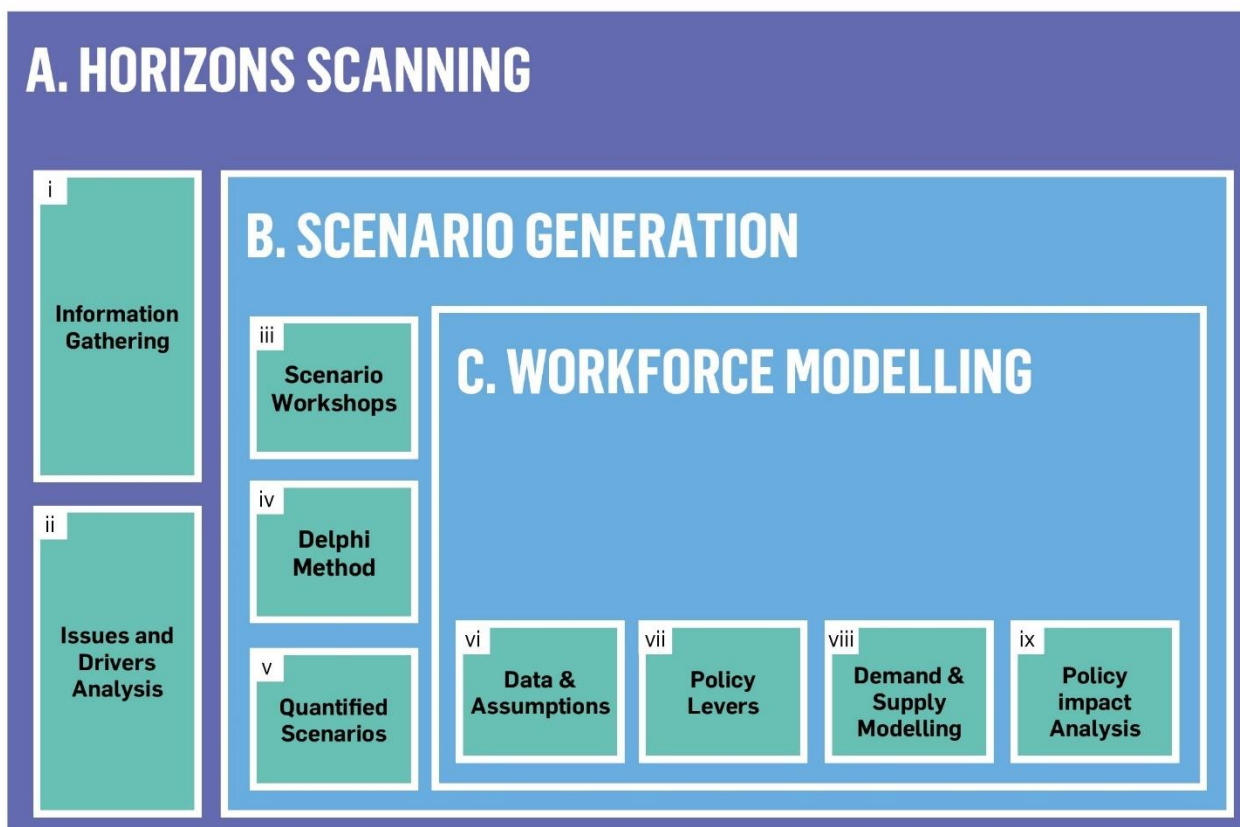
A. HORIZONS SCANNING

i
Information Gathering

ii
Issues and Drivers Analysis

B. SCENARIO GENERATION

iii
Scenario Workshops

iv
Delphi Method

v
Quantified Scenarios

C. WORKFORCE MODELLING

vi
Data & Assumptions

vii
Policy Levers

viii
Demand & Supply Modelling

ix
Policy impact Analysis